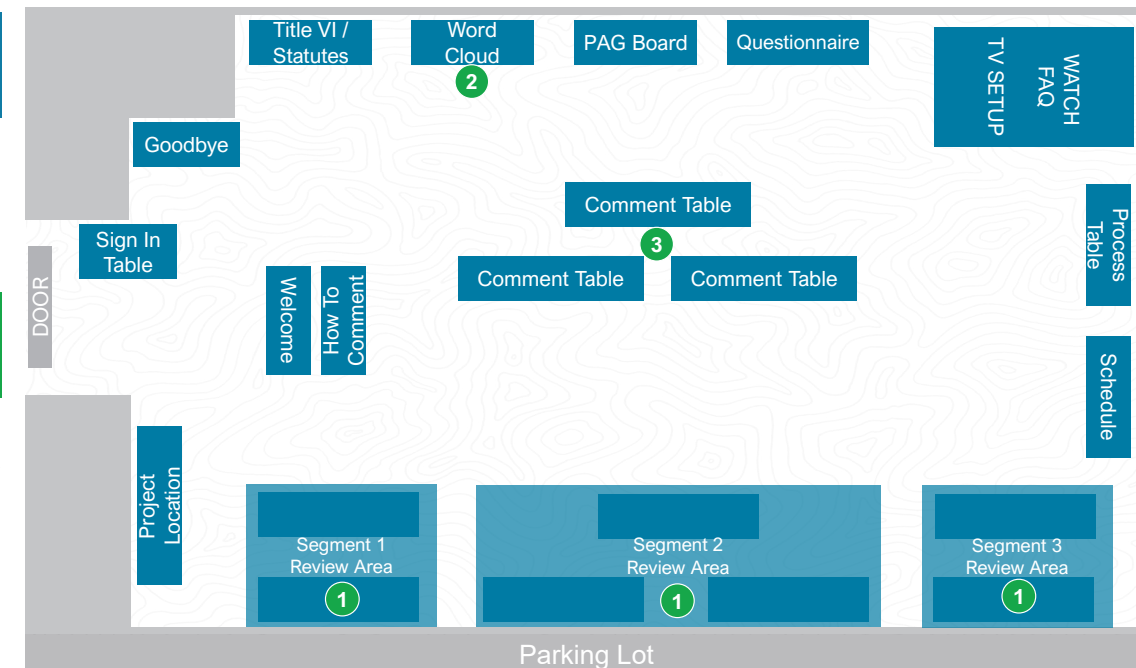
Title VI / Statutes

Word Cloud

2

PAG Board

Questionnaire

WATCH FAQ

TV SETUP

Goodbye

Comment Table

3

Process Table

Sign In Table

DOOR

Comment Table

Comment Table

Welcome

How To Comment

Schedule

Project Location

Segment 1 Review Area

1

Segment 2 Review Area

1

Segment 3 Review Area

1

Parking Lot